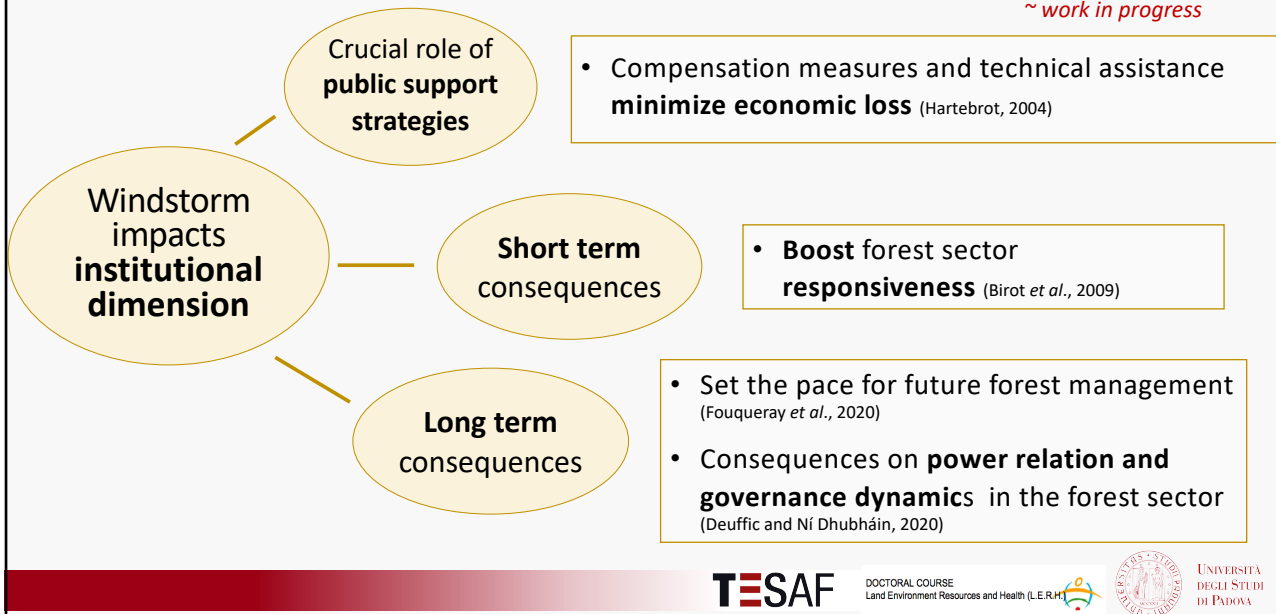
~ work in progress

Windstorm impacts institutional dimension

Crucial role of public support strategies

• Compensation measures and technical assistance minimize economic loss (Hartebrot, 2004)

Short term consequences

• Boost forest sector responsiveness (Birot et al., 2009)

Long term consequences

• Set the pace for future forest management (Fouqueray et al., 2020)

• Consequences on power relation and governance dynamics in the forest sector (Deuffic and Ní Dhubháin, 2020)

TESAF

DOCTORAL COURSE
Land Environment Resources and Health (L.E.R.H.)

UNIVERSITÀ DEGLI STUDI DI PADOVA